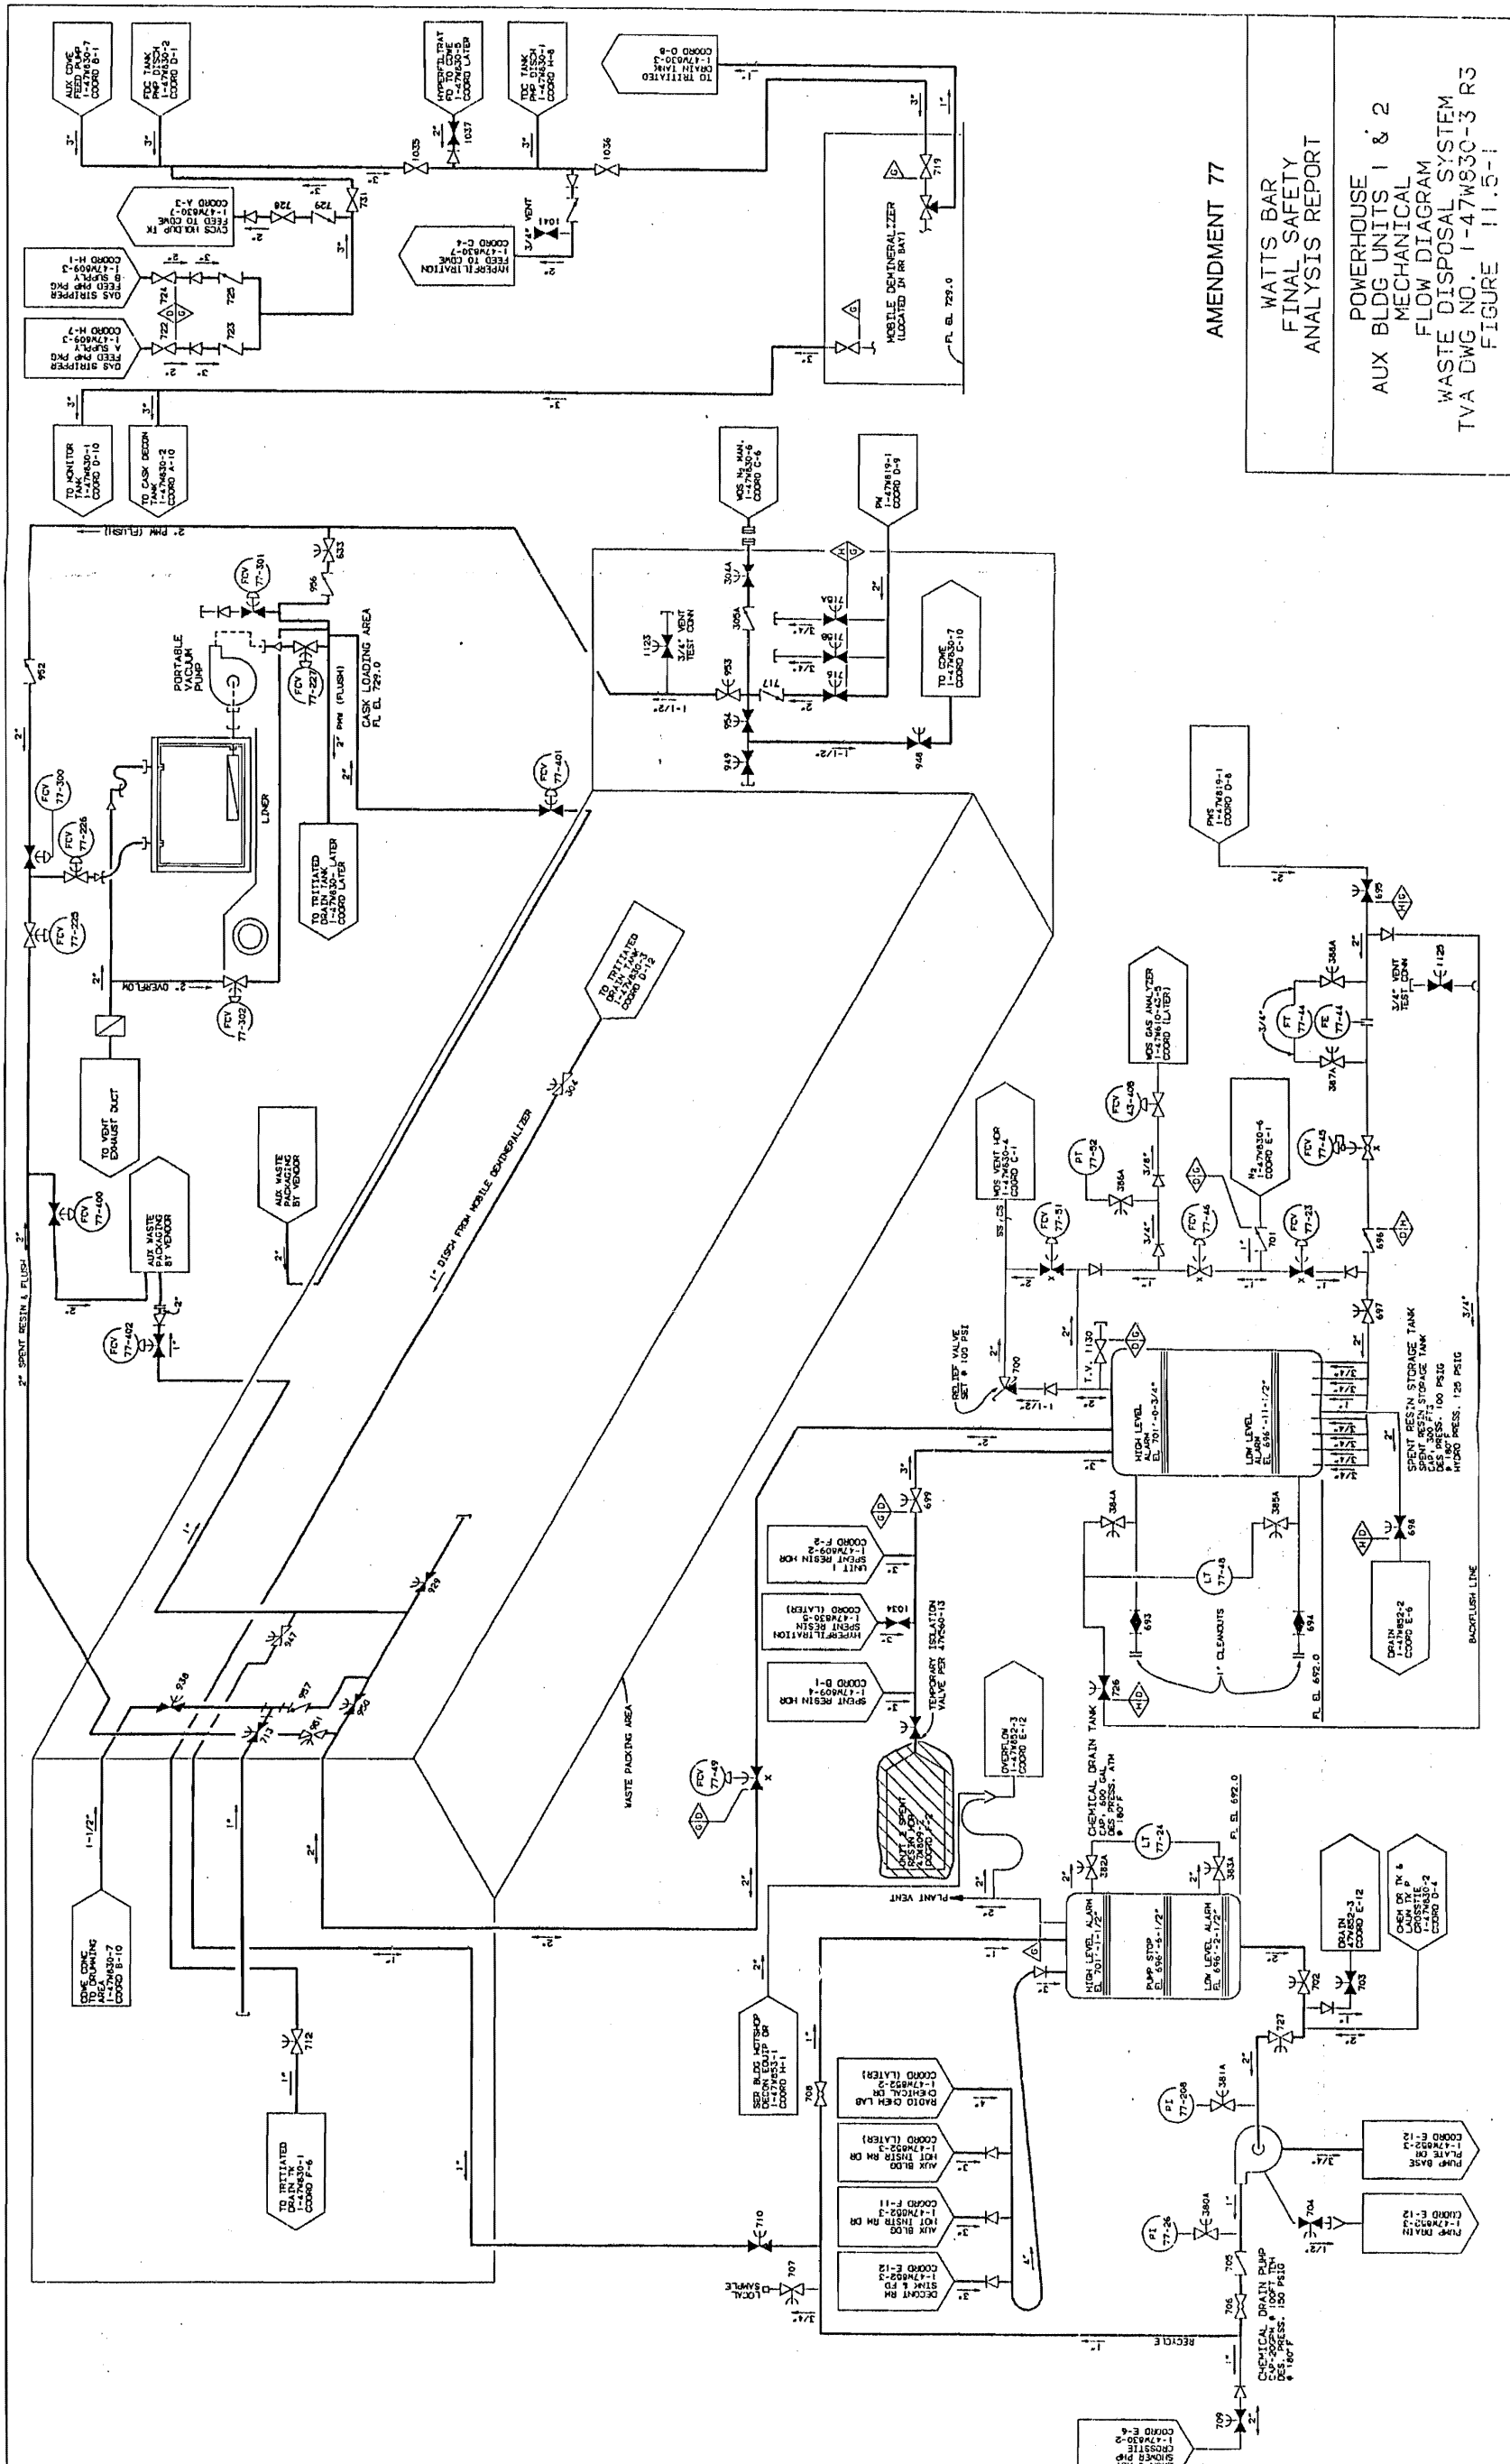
AMENDMENT 77

WATTS BAR
FINAL SAFETY
ANALYSIS REPORT

POWERHOUSE
AUX BLDG UNITS 1 & 2
MECHANICAL
FLOW DIAGRAM
WASTE DISPOSAL SYSTEM
TVA DWG NO. 1-47W830-3 R3
FIGURE 11.5-1

AUX CDWE FEED PUMP 1-47W830-7 COORD B-1
FDC TANK PMP DISCH 1-47W830-2 COORD D-1
HYPERFILTRAT FD TO CDWE 1-47W830-5 COORD LATER
TDC TANK PMP DISCH 1-47W830-1 COORD H-8
TO TRITIATED DRAIN TANK 1-47W830-3 COORD D-8
CVCS HOLDUP TK FEED TO CDWE 1-47W830-7 COORD A-3
GAS STRIPPER FEED PMP PKG B SUPPLY 1-47W809-3 COORD H-1
GAS STRIPPER FEED PMP PKG A SUPPLY 1-47W809-3 COORD H-7
HYPERFILTRATION FEED TO CDWE 1-47W830-7 COORD C-4
TO MONITOR TANK 1-47W830-1 COORD D-10
TO CASK DECON TANK 1-47W830-2 COORD A-10
MOBILE DEMINERALIZER (LOCATED IN RR BAY)
FL EL 729.0
3/4" VENT
1035 1036 1037 1041 719 722 723 724 725 728 729 731
WDS N2 MAN. 1-47W830-6 COORD C-6
PW 1-47W819-1 COORD D-9
TO CDWE 1-47W830-7 COORD C-10
3/4" VENT TEST CONN
1123 304A 305A 716 716B 718A 717 953 954 949 948
FCV 77-401
2" PWW (FLUSH)
FCV 77-301
FCV 77-227
PORTABLE VACUUM PUMP
CASK LOADING AREA FL EL 729.0
2" PWW (FLUSH)
LINER
TO TRITIATED DRAIN TANK 1-47W830- LATER COORD LATER
FCV 77-300
FCV 77-226
FCV 77-225
FCV 77-302
2" OVERFLOW
TO VENT EXHAUST DUCT
952 956 633
TO TRITIATED DRAIN TANK 1-47W830-3 COORD D-12
304
1" DISCH FROM MOBILE DEMINERALIZER
AUX WASTE PACKAGING BY VENDOR
AUX WASTE PACKAGING BY VENDOR
FCV 77-400
FCV 77-402
2" SPENT RESIN & FLUSH
PWS 1-47W819-1 COORD D-8
695 1125 388A 387A
3/4" VENT TEST CONN
FT 77-44
FE 77-44
FCV 77-45
WDS GAS ANALYZER 1-47W610-43-5 COORD (LATER)
FCV 43-408
WDS VENT HDR 1-47W830-4 COORD C-1
PT 77-52
386A
N2 1-47W830-6 COORD E-1
FCV 77-51
FCV 77-46
FCV 77-23
SS CS
701 696 697
RELIEF VALVE SET @ 100 PSI
700 1130 T.V.
HIGH LEVEL ALARM EL 701'-0-3/4"
LOW LEVEL ALARM EL 696'-11-1/2"
SPENT RESIN STORAGE TANK
SPENT RESIN STORAGE TANK CAP. 300 FT3 DES PRESS. 100 PSIG @ 180°F HYDRO PRESS. 125 PSIG
699 698
SPENT RESIN HDR UNIT 1 1-47W809-2 COORD F-2
HYPERFILTRATION SPENT RESIN 1-47W830-5 COORD (LATER)
1034
SPENT RESIN HDR 1-47W809-4 COORD D-1
TEMPORARY ISOLATION VALVE PER 47W560-13
384A 385A
LT 77-48
693 694
1" CLEANOUTS
FL EL 692.0
726
DRAIN 1-47W852-2 COORD E-6
BACKFLUSH LINE
OVERFLOW 1-47W852-3 COORD E-12
UNIT 2 SPENT RESIN 1-47W809-4 COORD F-2
FCV 77-49
WASTE PACKING AREA
938 947 957 929 950 713 961
CHEMICAL DRAIN TANK CAP. 600 GAL DES PRESS. ATM @ 180°F
LT 77-24
382A 383A
FL EL 692.0
PLANT VENT
HIGH LEVEL ALARM EL 701'-1-1/2"
PUMP STOP EL 696'-5-1/2"
LOW LEVEL ALARM EL 696'-2-1/2"
DRAIN 47W852-3 COORD E-12
CHEM DR TK & LAUN TK P PLATE CROSSTIE 1-47W830-2 COORD D-4
702 703 727
CDWE CONC TO DRUMMING AREA 1-47W830-7 COORD B-10
1-1/2"
712
TO TRITIATED DRAIN TK 1-47W830-1 COORD F-6
SER BLDG HOTSHOP DECON EQUIP DR 1-47W853-1 COORD H-1
RADIO CHEM LAB CHEMICAL DR 1-47W852-3 COORD (LATER)
AUX BLDG HOT INSTR RM DR 1-47W852-3 COORD (LATER)
AUX BLDG HOT INSTR RM DR 1-47W852-3 COORD F-11
DECONT RM SINK & FD 1-47W852-3 COORD E-12
708 710 707
LOCAL SAMPLE
PI 77-208
381A
PUMP BASE 1-47W852-3 COORD E-12
PUMP DRAIN 1-47W852-3 COORD E-12
704
PI 77-26
380A
705 706 709
RECYCLE
CHEMICAL DRAIN PUMP CAP. 20GPM @ 100FT TDH DES. PRESS. 150 PSIG @ 180°F
SHOWER PMP CROSSTIE 1-47W830-2 COORD E-6